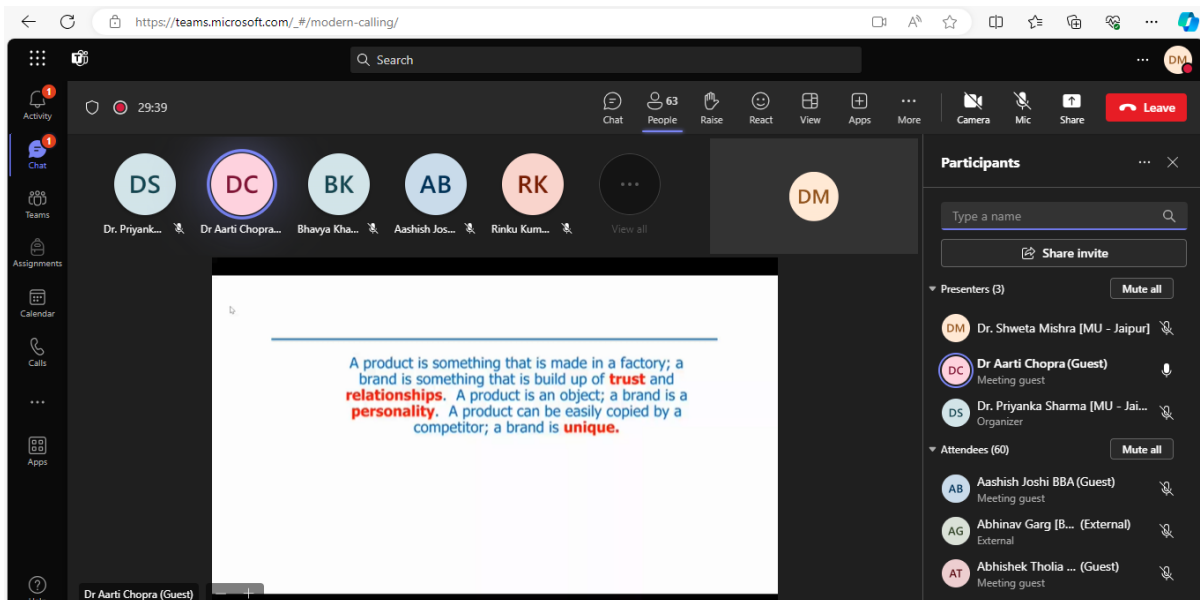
https://teams.microsoft.com/_#/modern-calling/

Search

DM

1
Activity

1
Chat

Teams

Assignments

Calendar

Calls

...

Apps

29:39

Chat

63
People

Raise

React

View

Apps

More

Camera

Mic

Share

Leave

DS
Dr. Priyank...

DC
Dr Aarti Chopra...

BK
Bhavya Kha...

AB
Aashish Jos...

RK
Rinku Kum...

View all

DM

Participants

Type a name

Share invite

Presenters (3)

Mute all

DM Dr. Shweta Mishra [MU - Jaipur]

DC Dr Aarti Chopra (Guest)
Meeting guest

DS Dr. Priyanka Sharma [MU - Jai...
Organizer

Attendees (60)

Mute all

AB Aashish Joshi BBA (Guest)
Meeting guest

AG Abhinav Garg [B... (External)
External

AT Abhishek Tholia ... (Guest)
Meeting guest

A product is something that is made in a factory; a brand is something that is build up of trust and relationships. A product is an object; a brand is a personality. A product can be easily copied by a competitor; a brand is unique.

Dr Aarti Chopra (Guest)